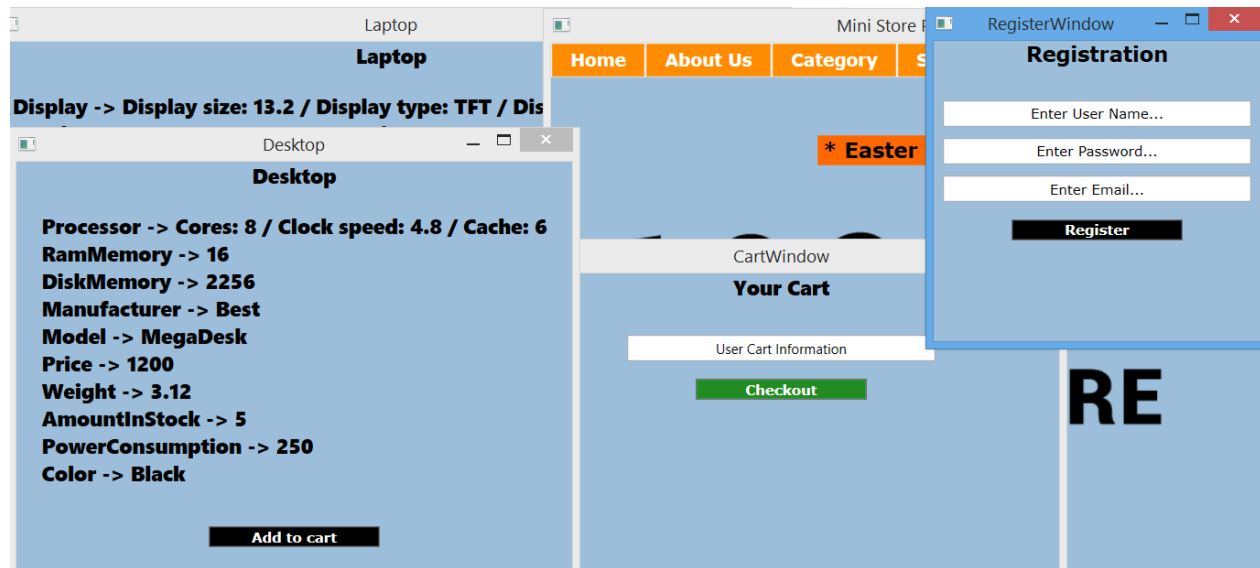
Laptop
Laptop
Display -> Display size: 13.2 / Display type: TFT / Dis

Mini Store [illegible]
Home
About Us
Category
S
* Easter

RegisterWindow
Registration
Enter User Name...
Enter Password...
Enter Email...
Register

Desktop
Desktop
Processor -> Cores: 8 / Clock speed: 4.8 / Cache: 6
RamMemory -> 16
DiskMemory -> 2256
Manufacturer -> Best
Model -> MegaDesk
Price -> 1200
Weight -> 3.12
AmountInStock -> 5
PowerConsumption -> 250
Color -> Black
Add to cart

CartWindow
Your Cart
User Cart Information
Checkout

RE